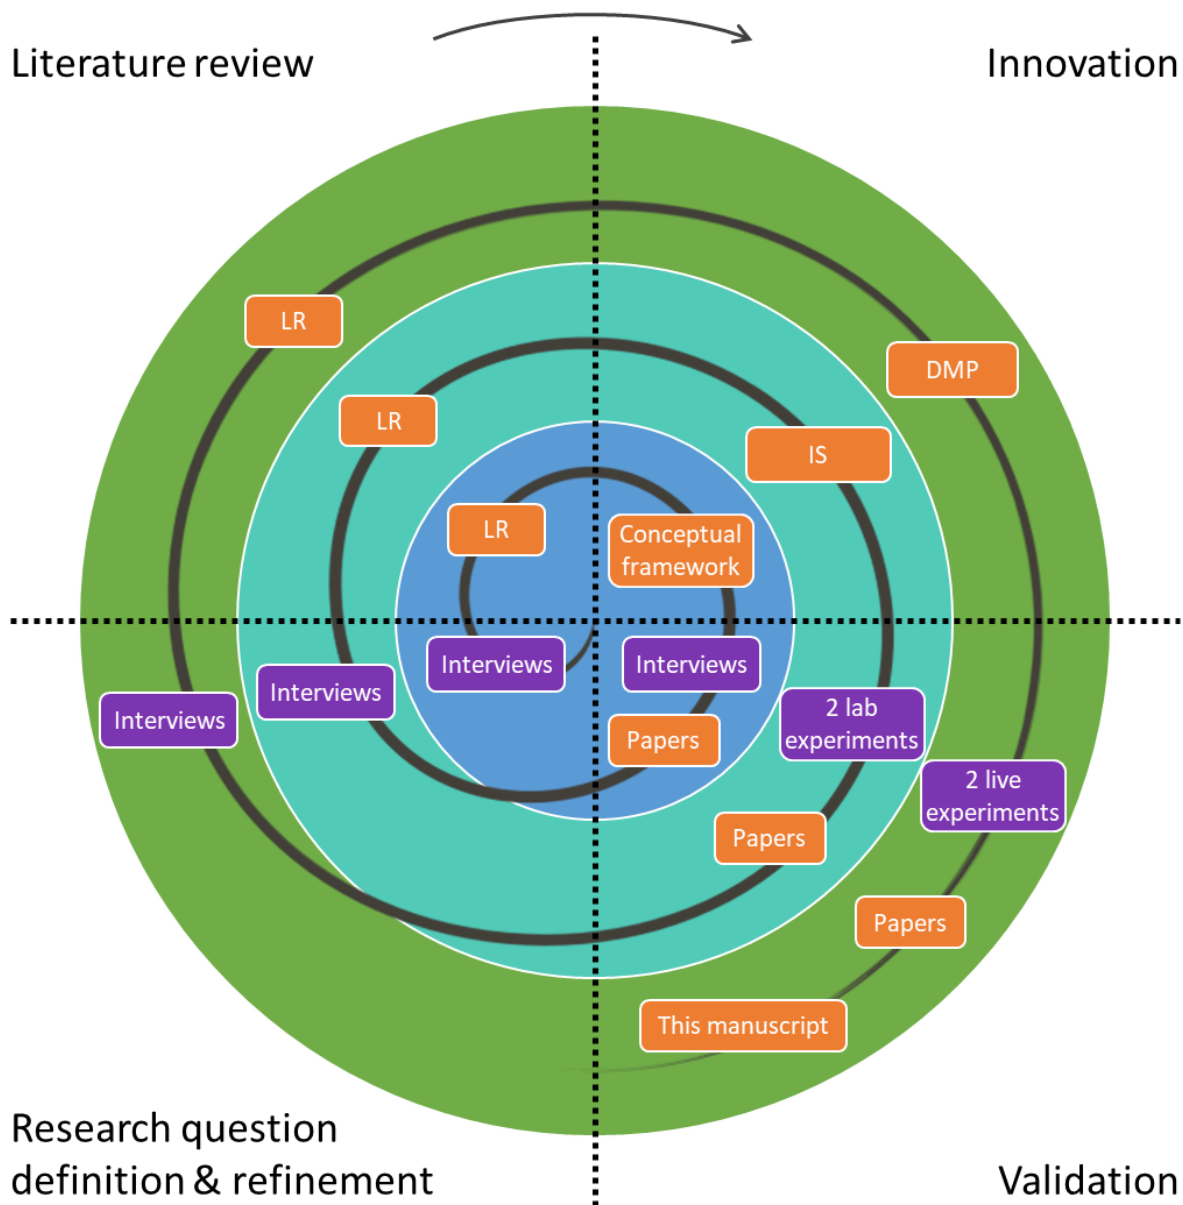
Literature review

Innovation

LR

DMP

LR

IS

LR

Conceptual framework

Interviews

Interviews

Interviews

Interviews

2 lab experiments

Papers

2 live experiments

Papers

Papers

This manuscript

Research question definition & refinement

Validation